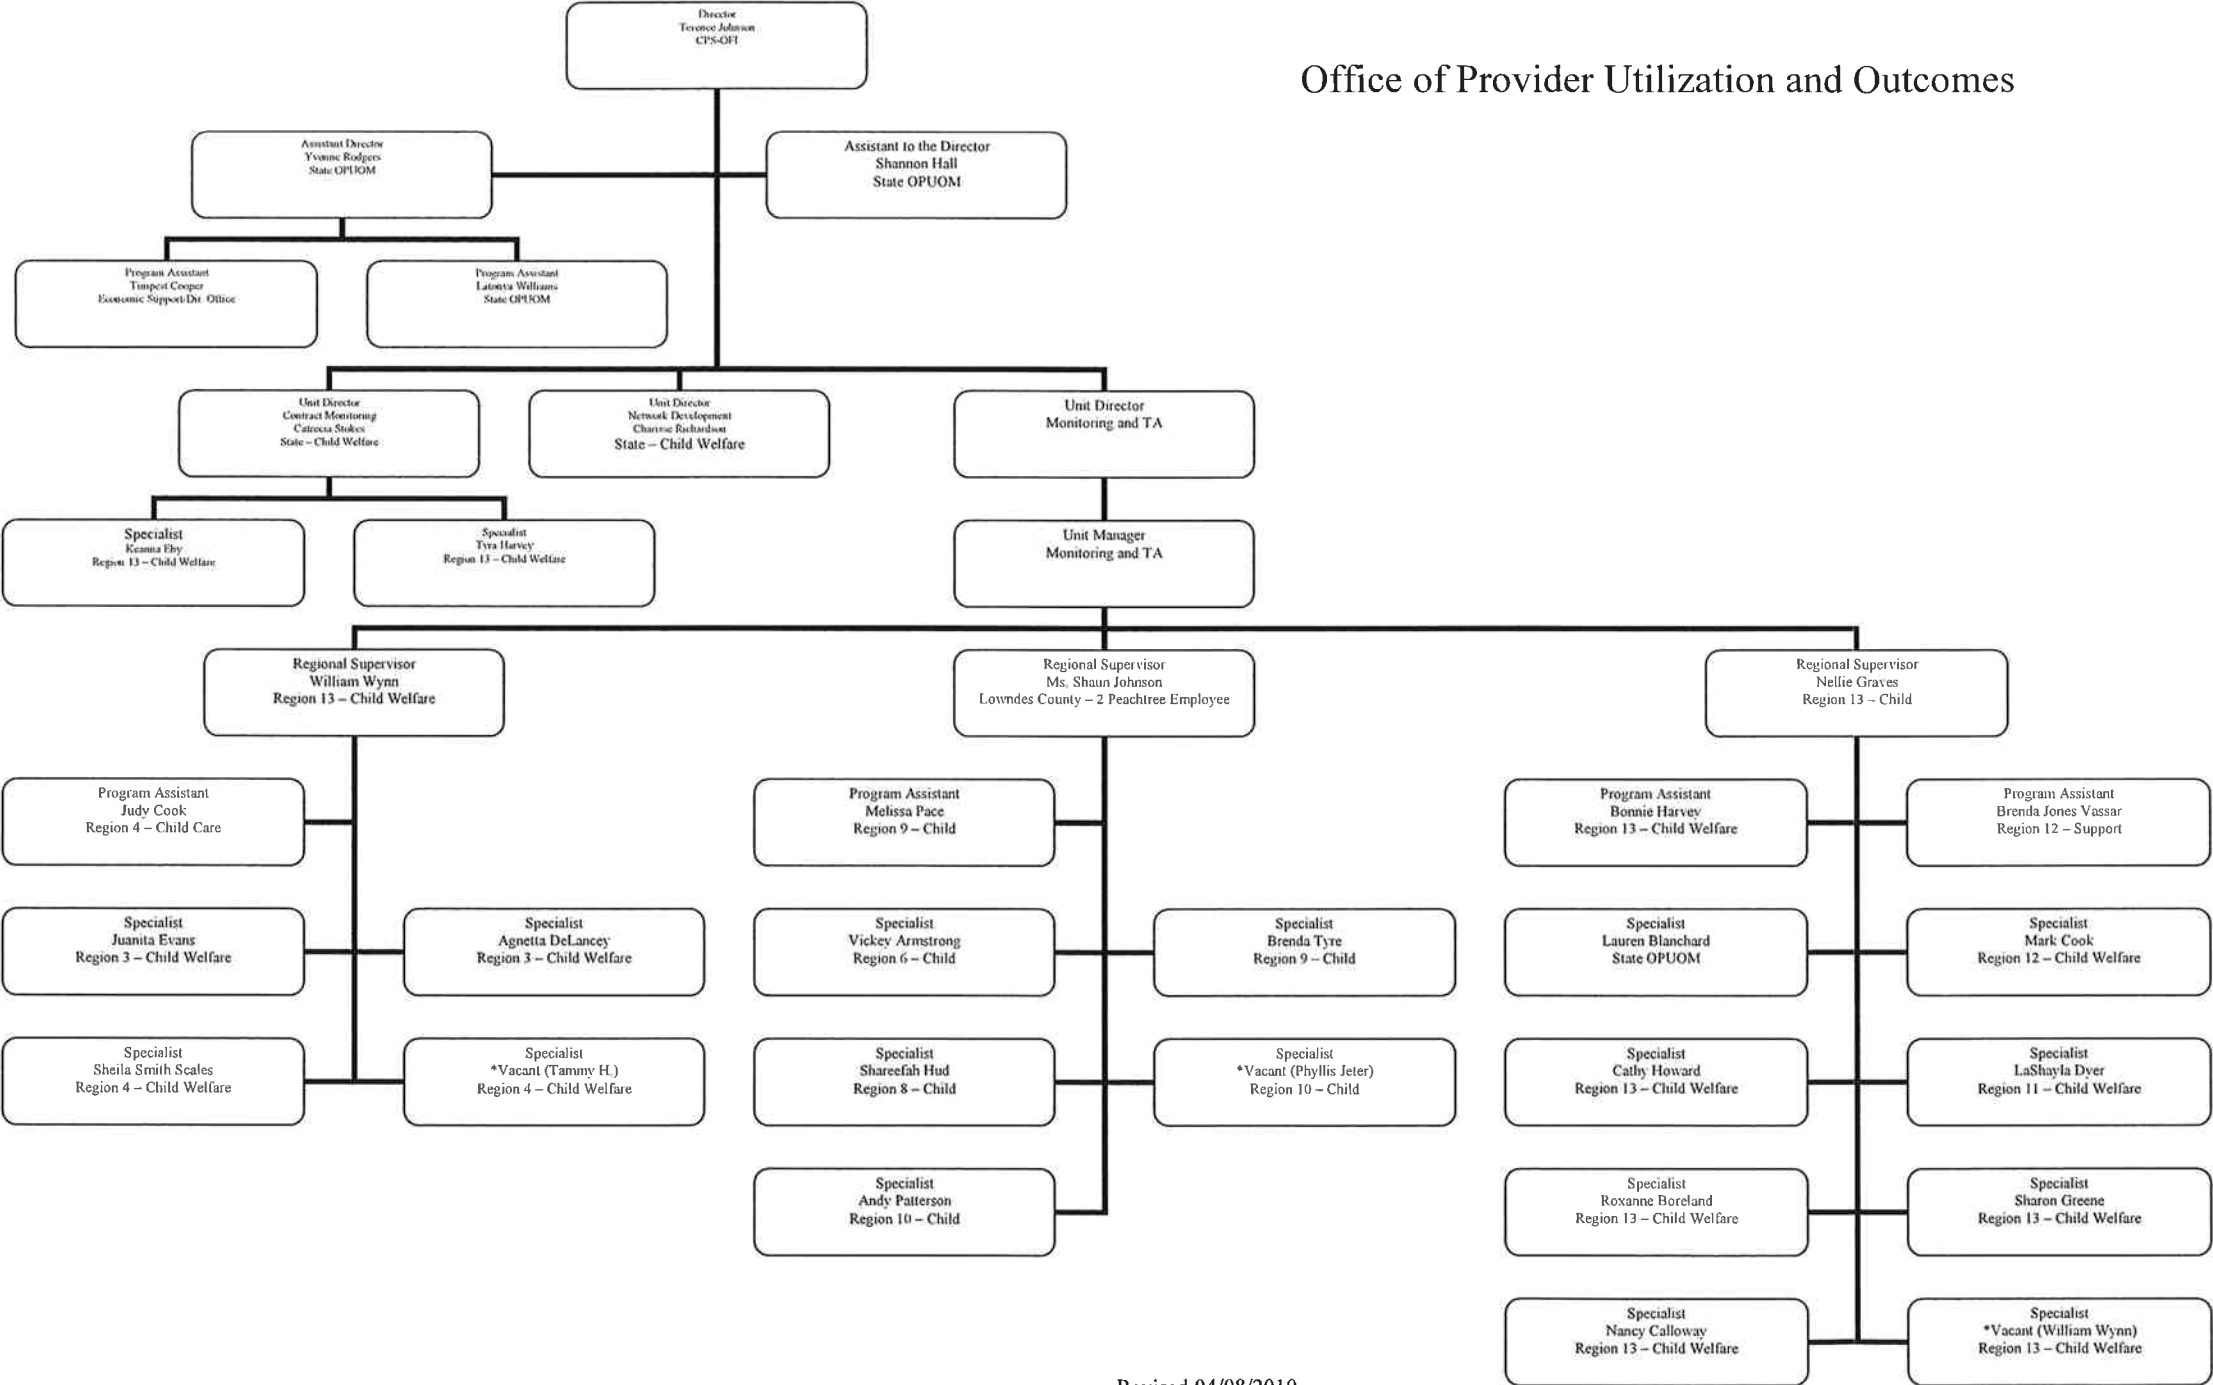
Office of Provider Utilization and Outcomes

Director
Terence Johnson
CPS-OFI

Assistant Director
Yvonne Rodgers
State OPUOM

Assistant to the Director
Shannon Hall
State OPUOM

Program Assistant
Timpest Cooper
Economic Support/Dir. Office

Program Assistant
Latonya Williams
State OPUOM

Unit Director
Contract Monitoring
Catrecia Stokes
State – Child Welfare

Unit Director
Network Development
Charisse Richardson
State – Child Welfare

Unit Director
Monitoring and TA

Specialist
Keanna Eby
Region 13 – Child Welfare

Specialist
Tyra Harvey
Region 13 – Child Welfare

Unit Manager
Monitoring and TA

Regional Supervisor
William Wynn
Region 13 – Child Welfare

Regional Supervisor
Ms. Shaun Johnson
Lowndes County – 2 Peachtree Employee

Regional Supervisor
Nellie Graves
Region 13 – Child

Program Assistant
Judy Cook
Region 4 – Child Care

Specialist
Juanita Evans
Region 3 – Child Welfare

Specialist
Agnetta DeLancey
Region 3 – Child Welfare

Specialist
Sheila Smith Scales
Region 4 – Child Welfare

Specialist
*Vacant (Tammy H.)
Region 4 – Child Welfare

Program Assistant
Melissa Pace
Region 9 – Child

Specialist
Vickey Armstrong
Region 6 – Child

Specialist
Brenda Tyre
Region 9 – Child

Specialist
Shareefah Hud
Region 8 – Child

Specialist
*Vacant (Phyllis Jeter)
Region 10 – Child

Specialist
Andy Patterson
Region 10 – Child

Program Assistant
Bonnie Harvey
Region 13 – Child Welfare

Program Assistant
Brenda Jones Vassar
Region 12 – Support

Specialist
Lauren Blanchard
State OPUOM

Specialist
Mark Cook
Region 12 – Child Welfare

Specialist
Cathy Howard
Region 13 – Child Welfare

Specialist
LaShayla Dyer
Region 11 – Child Welfare

Specialist
Roxanne Boreland
Region 13 – Child Welfare

Specialist
Sharon Greene
Region 13 – Child Welfare

Specialist
Nancy Calloway
Region 13 – Child Welfare

Specialist
*Vacant (William Wynn)
Region 13 – Child Welfare

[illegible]